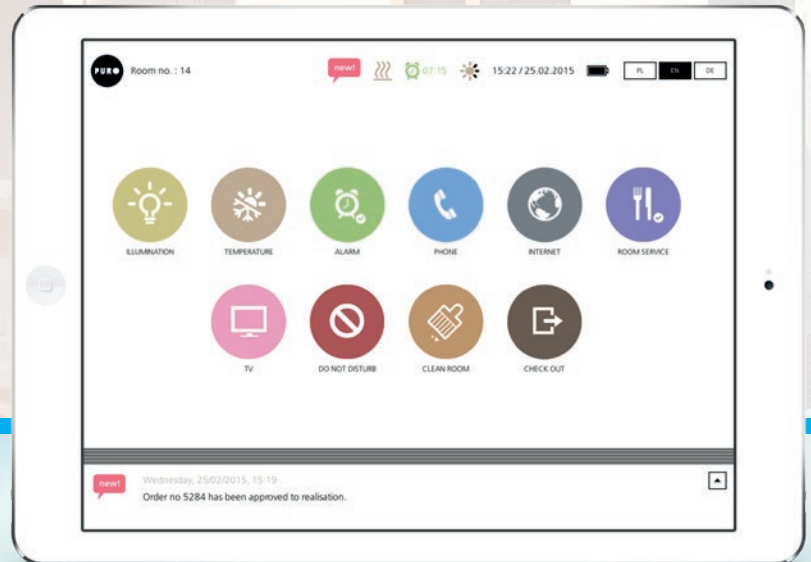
PURO Room no. : 14

new!

07:15

15:22 / 25.02.2015

PL EN DE

ILLUMINATION

TEMPERATURE

ALARM

PHONE

INTERNET

ROOM SERVICE

TV

DO NOT DISTURB

CLEAN ROOM

CHECK OUT

new!

Wednesday, 25/02/2015, 15:19

Order no 5284 has been approved to realisation.